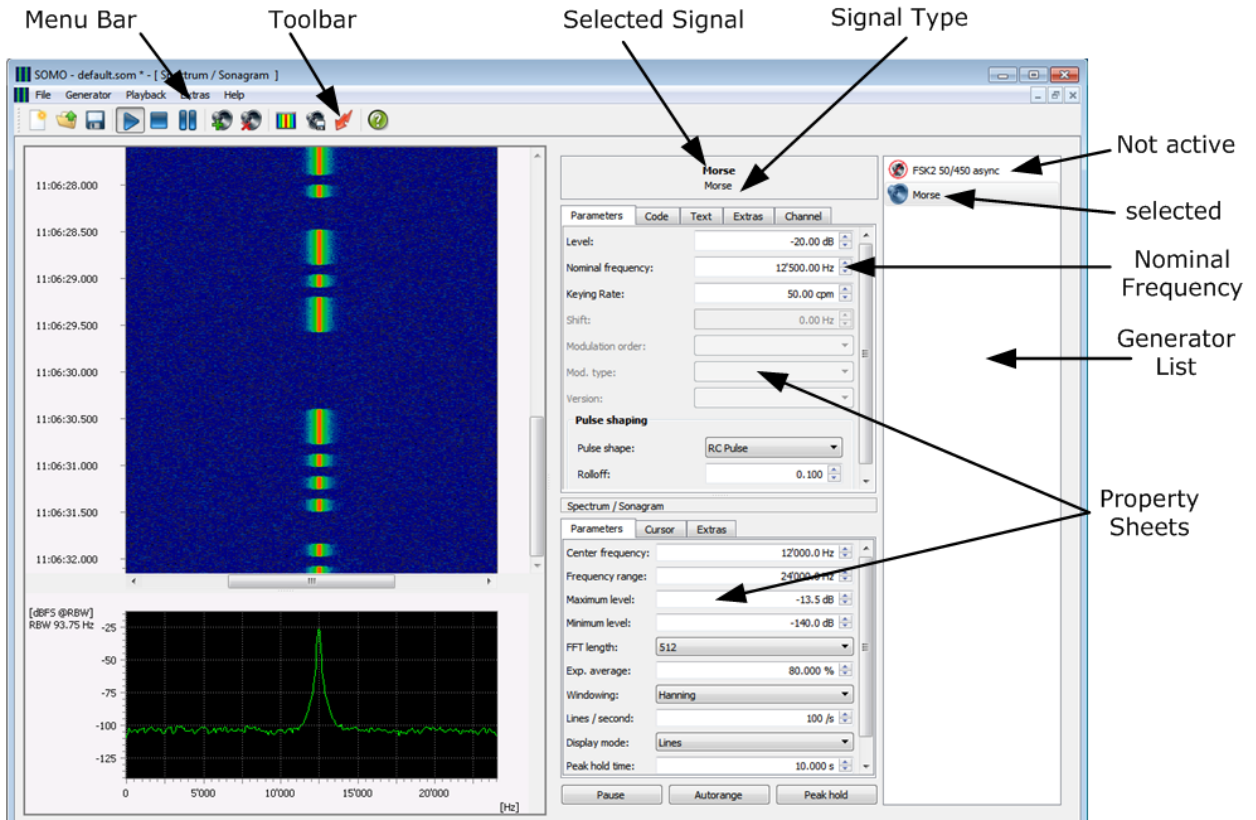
Menu Bar
Toolbar
Selected Signal
Signal Type

SOMO - default.som * - [ Spectrum / Sonagram ]
File Generator Playback Extras Help

11:06:28.000
11:06:28.500
11:06:29.000
11:06:29.500
11:06:30.000
11:06:30.500
11:06:31.000
11:06:31.500
11:06:32.000

[dBFS @RBW]
RBW 93.75 Hz
-25
-50
-75
-100
-125
0
5'000
10'000
15'000
20'000
[Hz]

Morse
Morse

Parameters | Code | Text | Extras | Channel

Level: -20.00 dB
Nominal frequency: 12'500.00 Hz
Keying Rate: 50.00 cpm
Shift: 0.00 Hz
Modulation order:
Mod. type:
Version:
Pulse shaping
Pulse shape: RC Pulse
Rolloff: 0.100

Spectrum / Sonagram
Parameters | Cursor | Extras

Center frequency: 12'000.0 Hz
Frequency range: 24'000.0 Hz
Maximum level: -13.5 dB
Minimum level: -140.0 dB
FFT length: 512
Exp. average: 80.000 %
Windowing: Hanning
Lines / second: 100 /s
Display mode: Lines
Peak hold time: 10.000 s

Pause
Autorange
Peak hold

FSK2 50/450 async
Morse

Not active
selected
Nominal Frequency
Generator List
Property Sheets